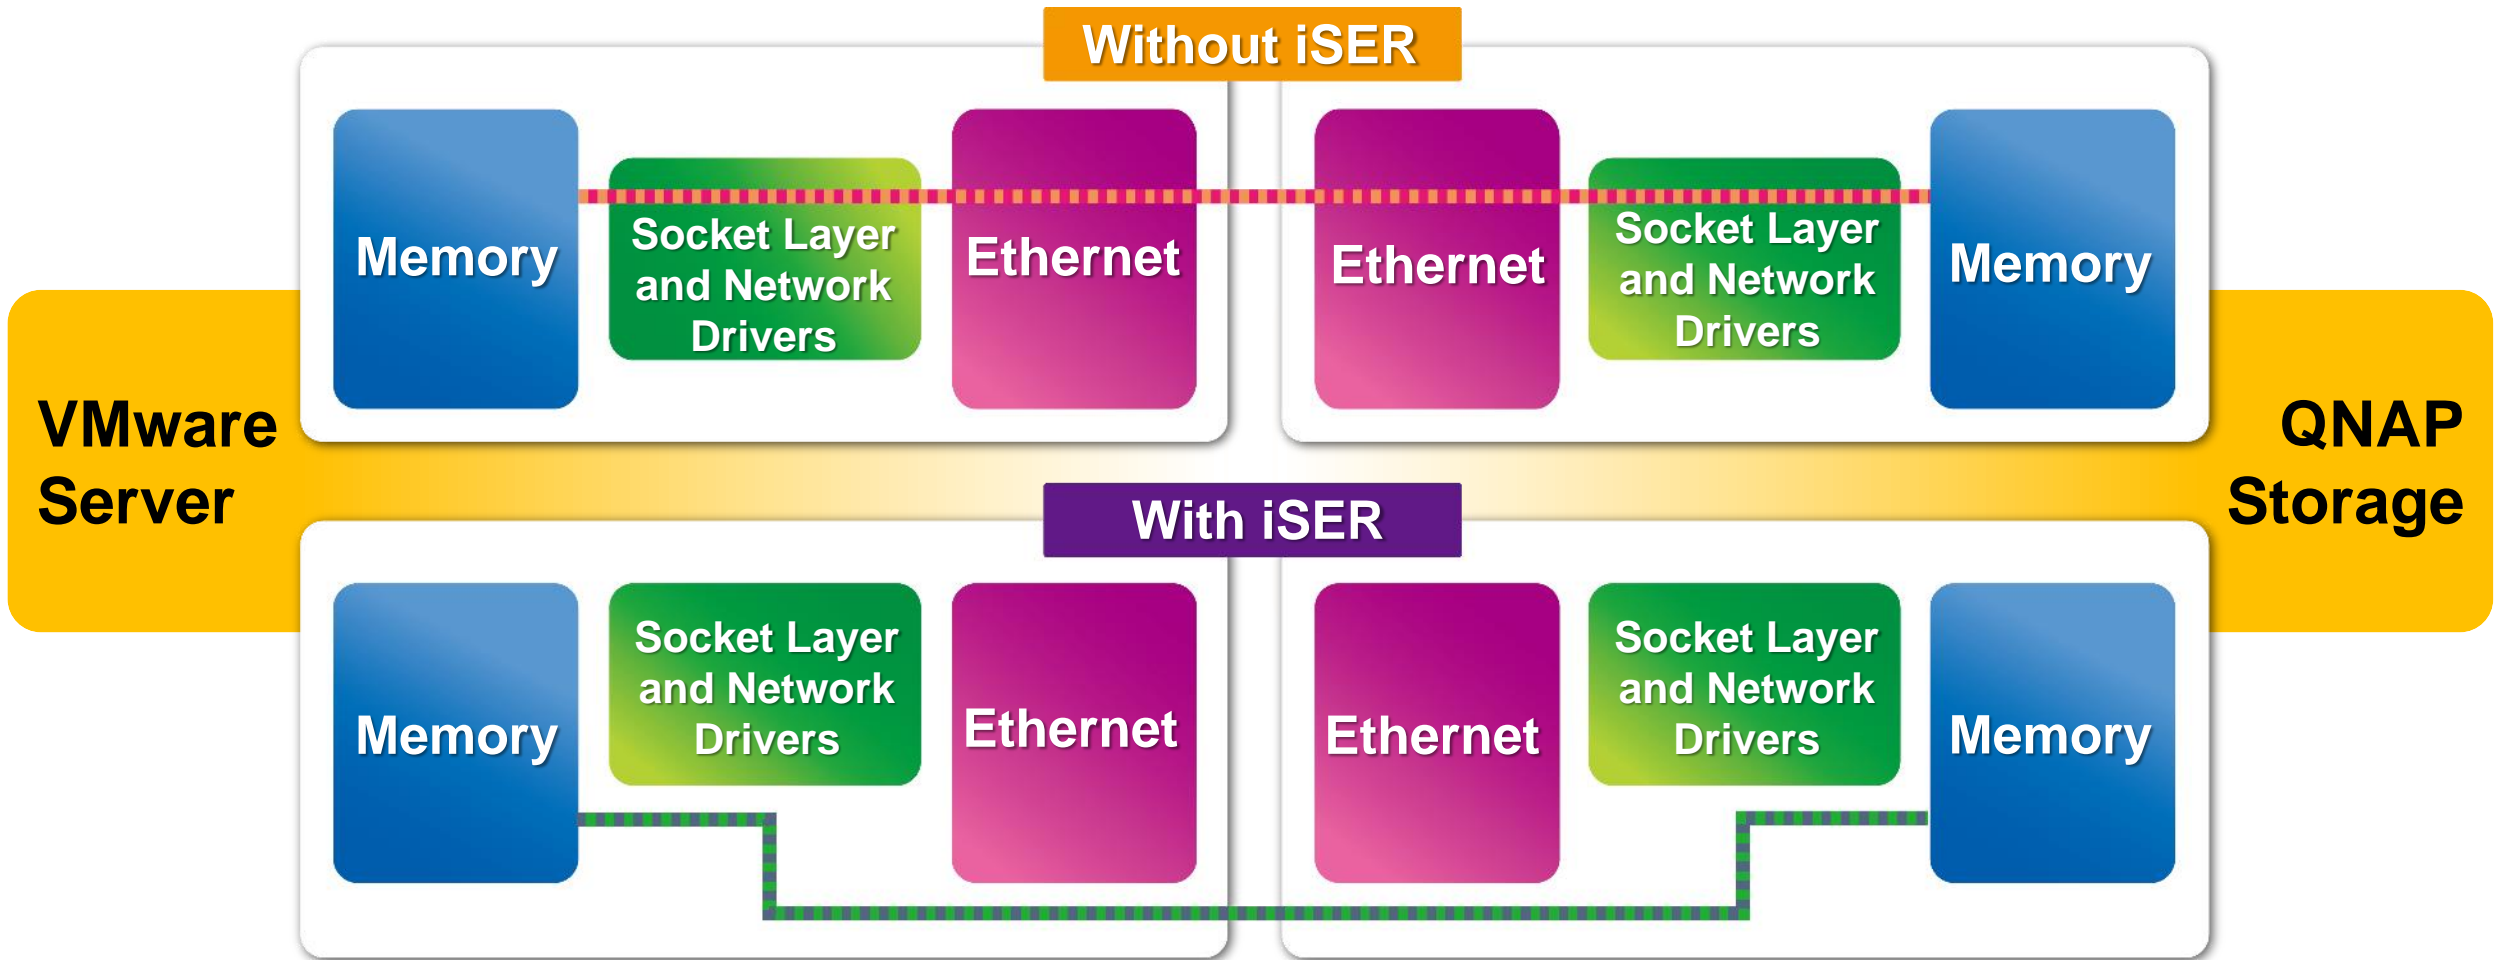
Without iSER

Memory

Socket Layer and Network Drivers

Ethernet

Ethernet

Socket Layer and Network Drivers

Memory

VMware Server

QNAP Storage

With iSER

Memory

Socket Layer and Network Drivers

Ethernet

Ethernet

Socket Layer and Network Drivers

Memory